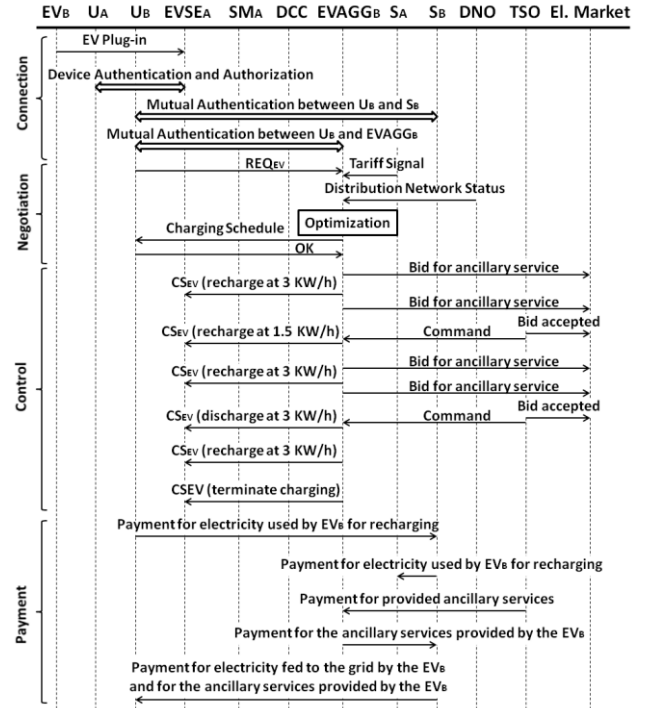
EV$_B$ U$_A$ U$_B$ EVSE$_A$ SM$_A$ DCC EVAGG$_B$ S$_A$ S$_B$ DNO TSO El. Market

Connection

EV Plug-in

Device Authentication and Authorization

Mutual Authentication between U$_B$ and S$_B$

Mutual Authentication between U$_B$ and EVAGG$_B$

Negotiation

REQ$_{EV}$

Tariff Signal

Distribution Network Status

Charging Schedule

Optimization

OK

Control

Bid for ancillary service

CS$_{EV}$ (recharge at 3 KW/h)

Bid for ancillary service

Bid accepted

CS$_{EV}$ (recharge at 1.5 KW/h)

Command

Bid for ancillary service

CS$_{EV}$ (recharge at 3 KW/h)

Bid for ancillary service

Bid accepted

CS$_{EV}$ (discharge at 3 KW/h)

Command

CS$_{EV}$ (recharge at 3 KW/h)

CSEV (terminate charging)

Payment

Payment for electricity used by EV$_B$ for recharging

Payment for electricity used by EV$_B$ for recharging

Payment for provided ancillary services

Payment for the ancillary services provided by the EV$_B$

Payment for electricity fed to the grid by the EV$_B$ and for the ancillary services provided by the EV$_B$